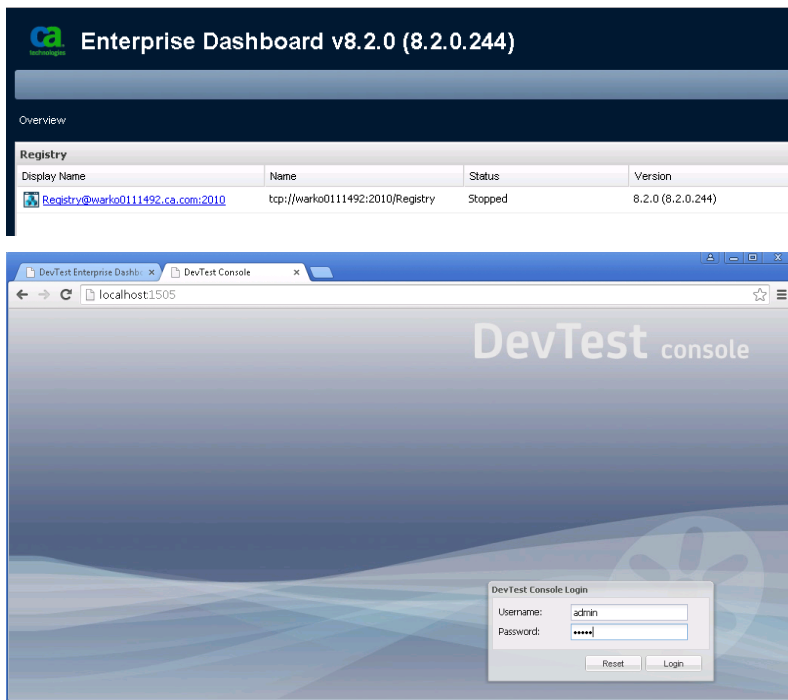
ca technologies Enterprise Dashboard v8.2.0 (8.2.0.244)

Overview

Registry

| Display Name | Name | Status | Version |
|---|---|---|---|
| Registry@warko0111492.ca.com:2010 | tcp://warko0111492:2010/Registry | Stopped | 8.2.0 (8.2.0.244) |

DevTest Enterprise Dashb × DevTest Console ×

localhost:1505

DevTest console

DevTest Console Login

Username: admin

Password: •••••

Reset Login